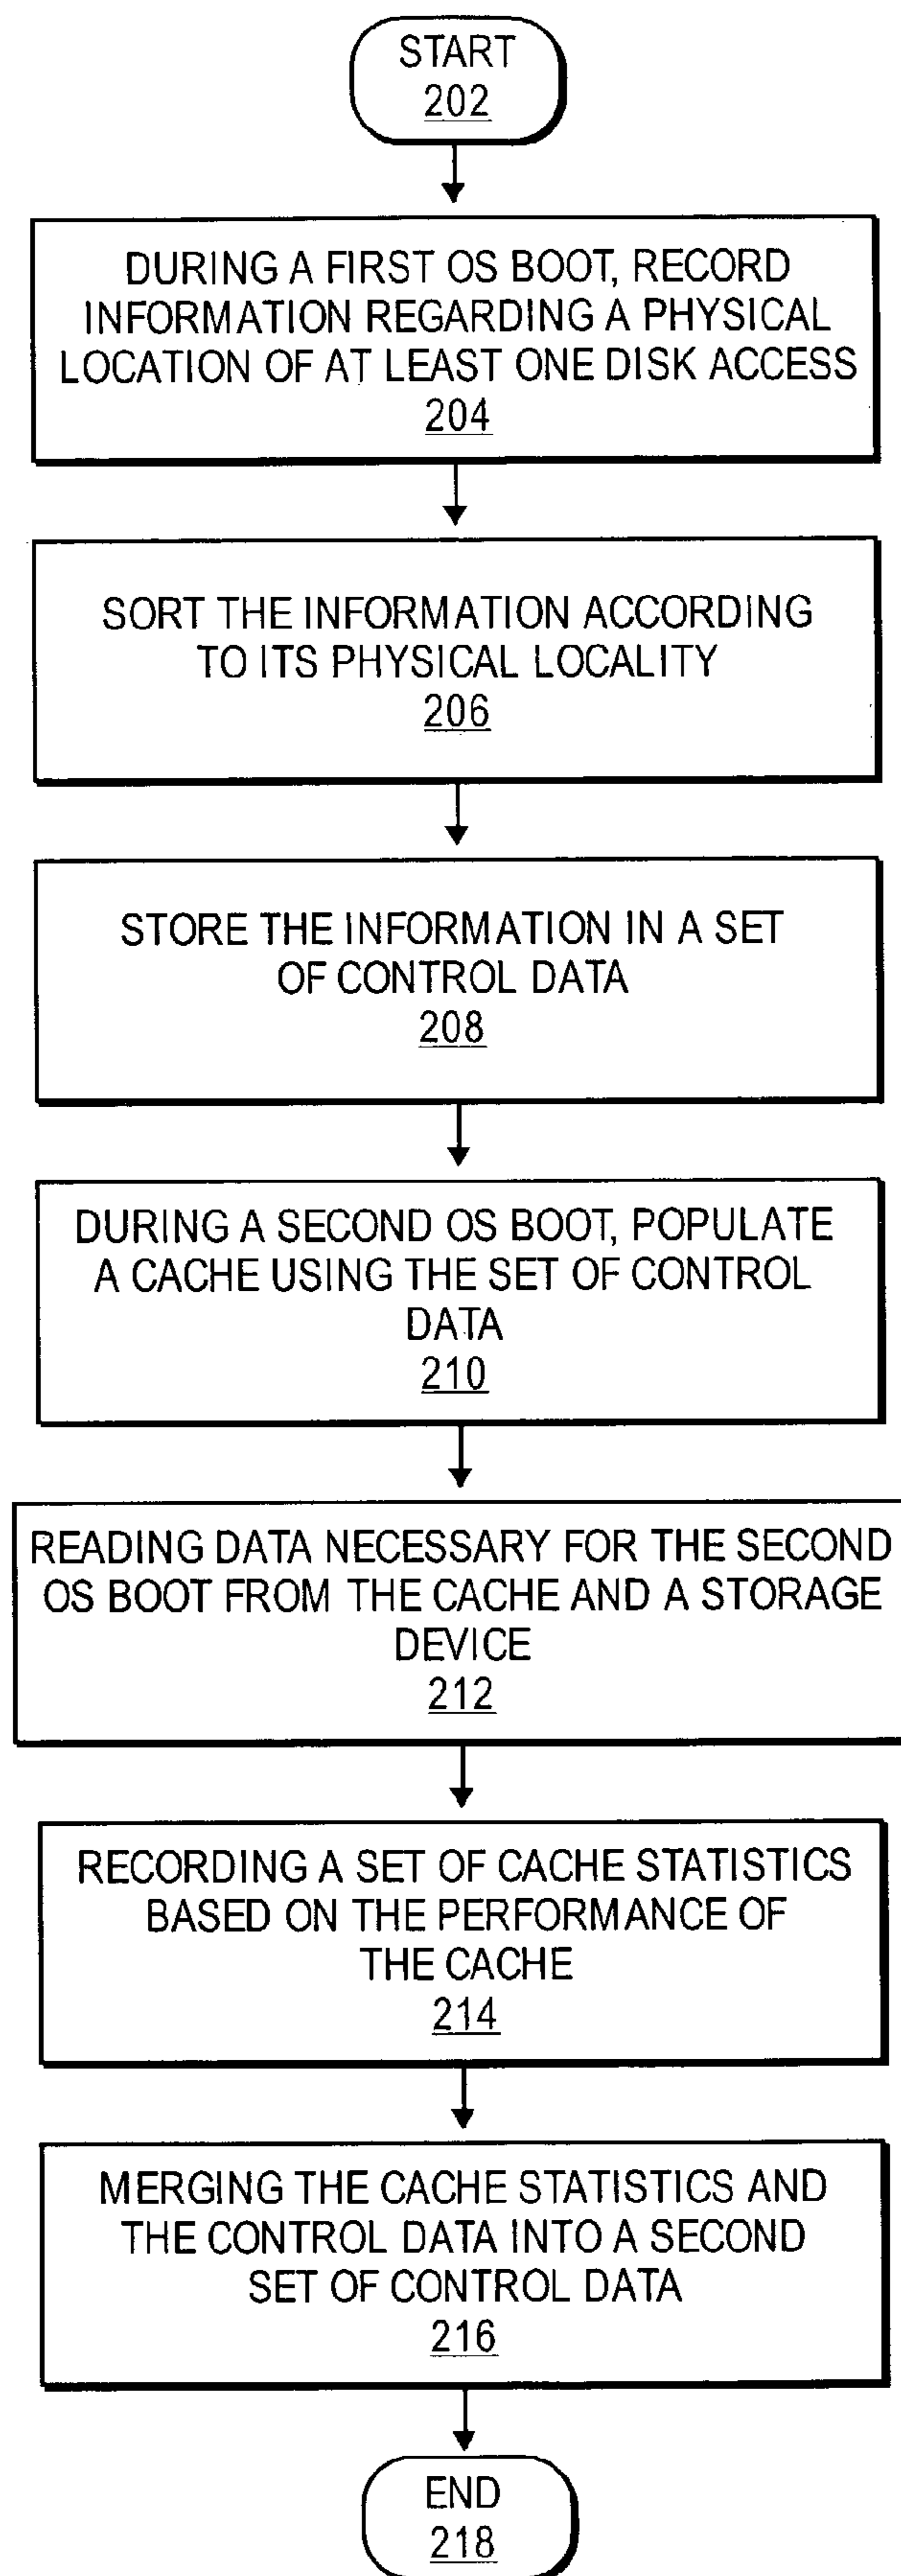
START
202

DURING A FIRST OS BOOT, RECORD INFORMATION REGARDING A PHYSICAL LOCATION OF AT LEAST ONE DISK ACCESS
204

SORT THE INFORMATION ACCORDING TO ITS PHYSICAL LOCALITY
206

STORE THE INFORMATION IN A SET OF CONTROL DATA
208

DURING A SECOND OS BOOT, POPULATE A CACHE USING THE SET OF CONTROL DATA
210

READING DATA NECESSARY FOR THE SECOND OS BOOT FROM THE CACHE AND A STORAGE DEVICE
212

RECORDING A SET OF CACHE STATISTICS BASED ON THE PERFORMANCE OF THE CACHE
214

MERGING THE CACHE STATISTICS AND THE CONTROL DATA INTO A SECOND SET OF CONTROL DATA
216

END
218